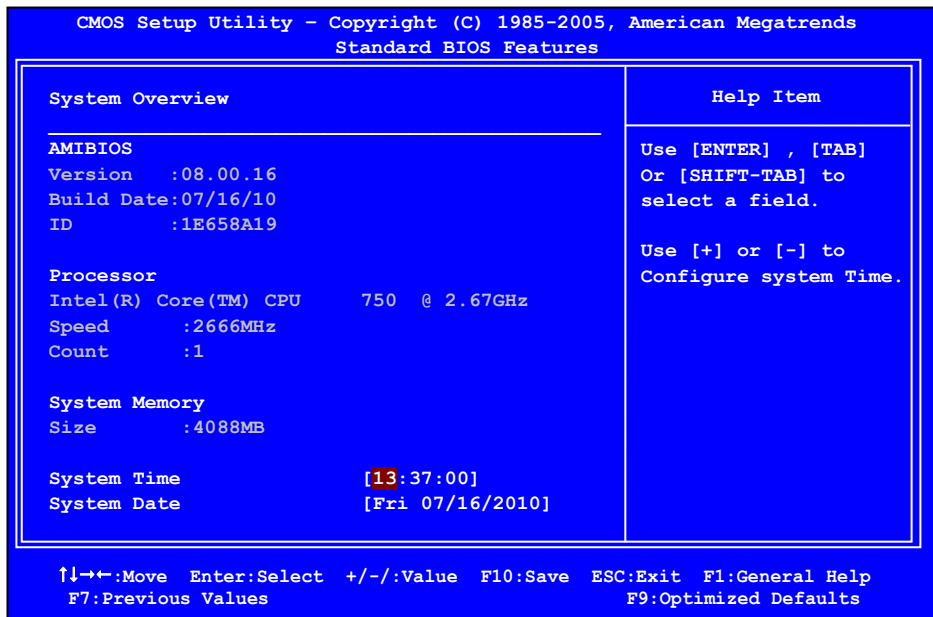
CMOS Setup Utility – Copyright (C) 1985-2005, American Megatrends
Standard BIOS Features

System Overview

AMIBIOS
Version :08.00.16
Build Date:07/16/10
ID :1E658A19

Processor
Intel(R) Core(TM) CPU 750 @ 2.67GHz
Speed :2666MHz
Count :1

System Memory
Size :4088MB

System Time [13:37:00]
System Date [Fri 07/16/2010]

Help Item

Use [ENTER] , [TAB] Or [SHIFT-TAB] to select a field.

Use [+] or [-] to Configure system Time.

↑↓→←:Move Enter:Select +/-/:Value F10:Save ESC:Exit F1:General Help
F7:Previous Values F9:Optimized Defaults